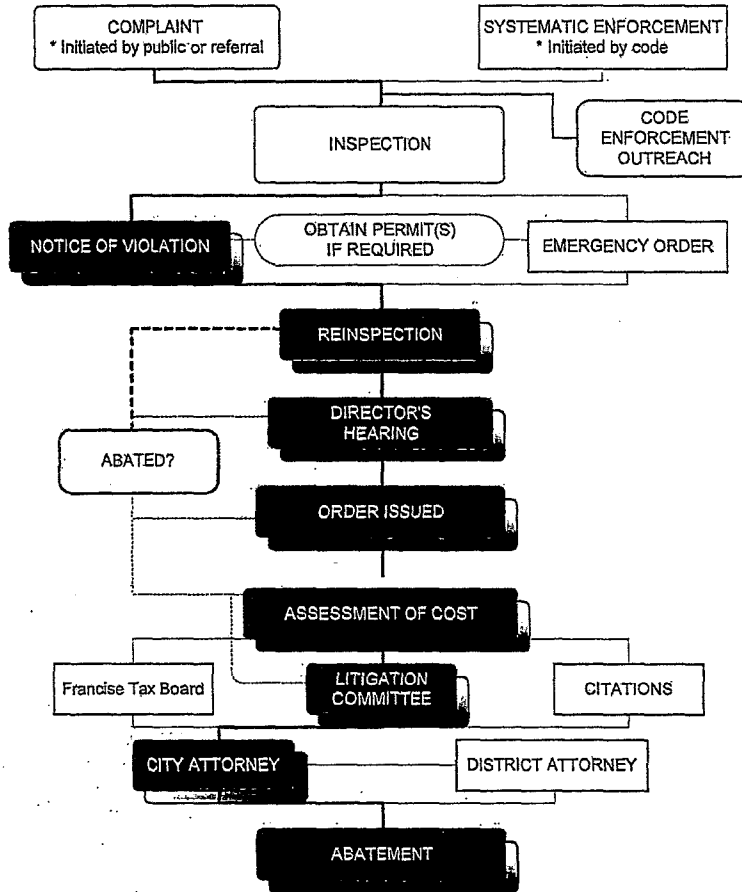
COMPLAINT
* Initiated by public or referral

SYSTEMATIC ENFORCEMENT
* Initiated by code

INSPECTION

CODE ENFORCEMENT OUTREACH

NOTICE OF VIOLATION

OBTAIN PERMIT(S) IF REQUIRED

EMERGENCY ORDER

REINSPECTION

DIRECTOR'S HEARING

ABATED?

ORDER ISSUED

ASSESSMENT OF COST

Francise Tax Board

LITIGATION COMMITTEE

CITATIONS

CITY ATTORNEY

DISTRICT ATTORNEY

ABATEMENT